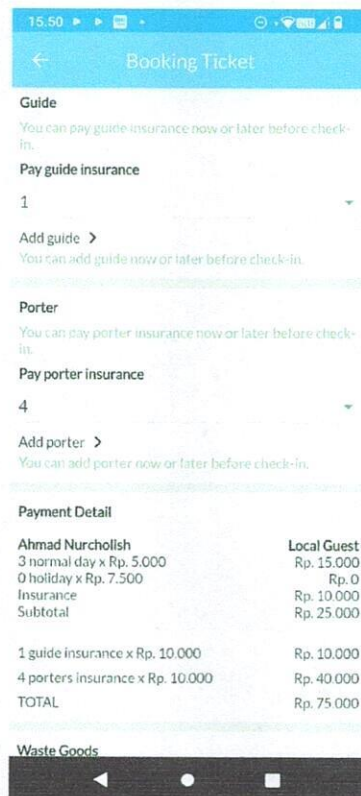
15.50

Booking Ticket

Guide

You can pay guide insurance now or later before check-in.

Pay guide insurance

1

Add guide >

You can add guide now or later before check-in.

Porter

You can pay porter insurance now or later before check-in.

Pay porter insurance

4

Add porter >

You can add porter now or later before check-in.

Payment Detail

| Ahmad Nurcholish | Local Guest |
|---|---|
| 3 normal day x Rp. 5.000 | Rp. 15.000 |
| 0 holiday x Rp. 7.500 | Rp. 0 |
| Insurance | Rp. 10.000 |
| Subtotal | Rp. 25.000 |

| | |
|---|---|
| 1 guide insurance x Rp. 10.000 | Rp. 10.000 |
| 4 porters insurance x Rp. 10.000 | Rp. 40.000 |
| TOTAL | Rp. 75.000 |

Waste Goods